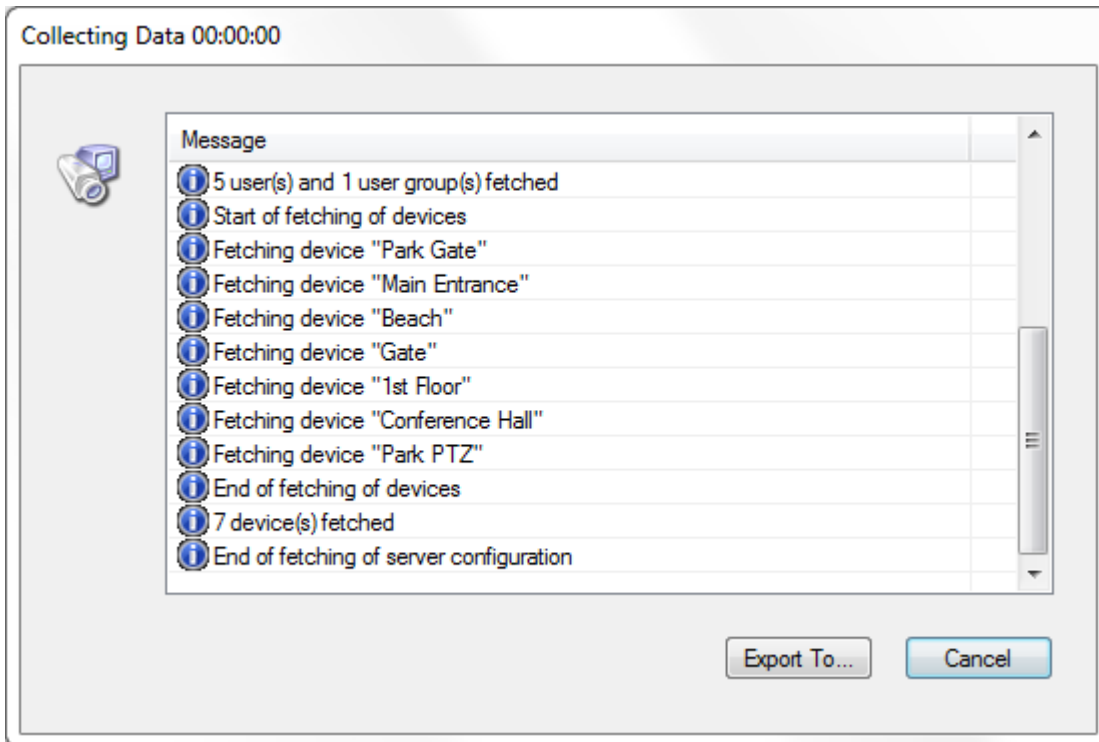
Collecting Data 00:00:00

| Message |
|---|
| 5 user(s) and 1 user group(s) fetched |
| Start of fetching of devices |
| Fetching device "Park Gate" |
| Fetching device "Main Entrance" |
| Fetching device "Beach" |
| Fetching device "Gate" |
| Fetching device "1st Floor" |
| Fetching device "Conference Hall" |
| Fetching device "Park PTZ" |
| End of fetching of devices |
| 7 device(s) fetched |
| End of fetching of server configuration |

Export To...

Cancel